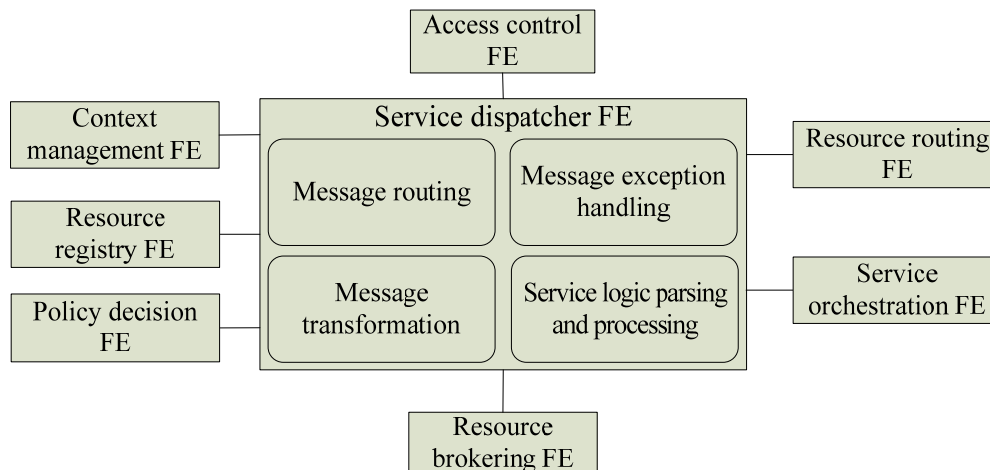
Access control FE

Context management FE

Resource registry FE

Policy decision FE

Service dispatcher FE

Message routing

Message exception handling

Message transformation

Service logic parsing and processing

Resource routing FE

Service orchestration FE

Resource brokering FE